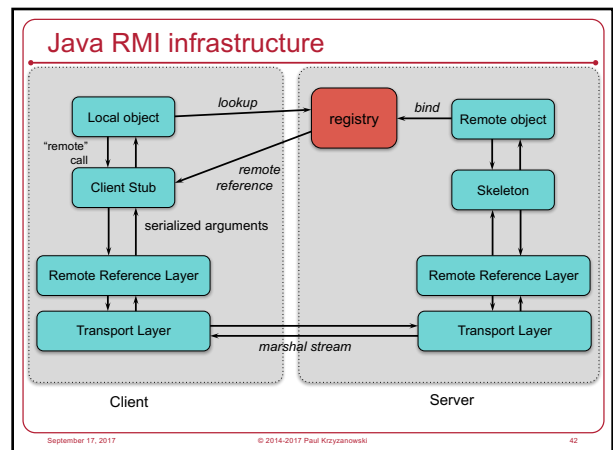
Java RMI infrastructure

Local object

lookup

registry

bind

Remote object

"remote" call

remote reference

Client Stub

Skeleton

serialized arguments

Remote Reference Layer

Remote Reference Layer

Transport Layer

Transport Layer

marshal stream

Client

Server

September 17, 2017

© 2014-2017 Paul Krzyzanowski

42